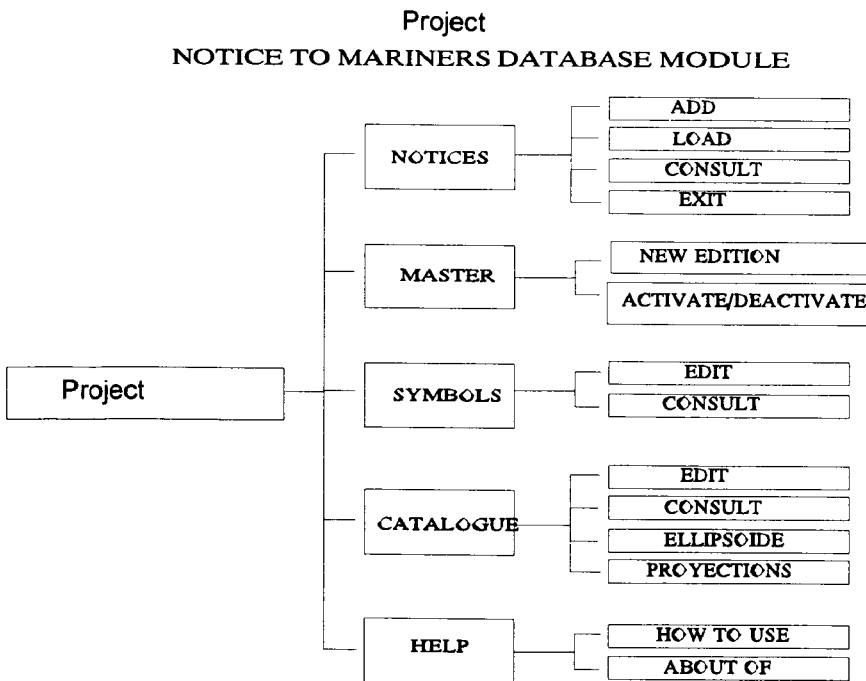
Project
NOTICE TO MARINERS DATABASE MODULE

Project

NOTICES
ADD
LOAD
CONSULT
EXIT

MASTER
NEW EDITION
ACTIVATE/DEACTIVATE

SYMBOLS
EDIT
CONSULT

CATALOGUE
EDIT
CONSULT
ELLIPSOIDE
PROYECTIONS

HELP
HOW TO USE
ABOUT OF